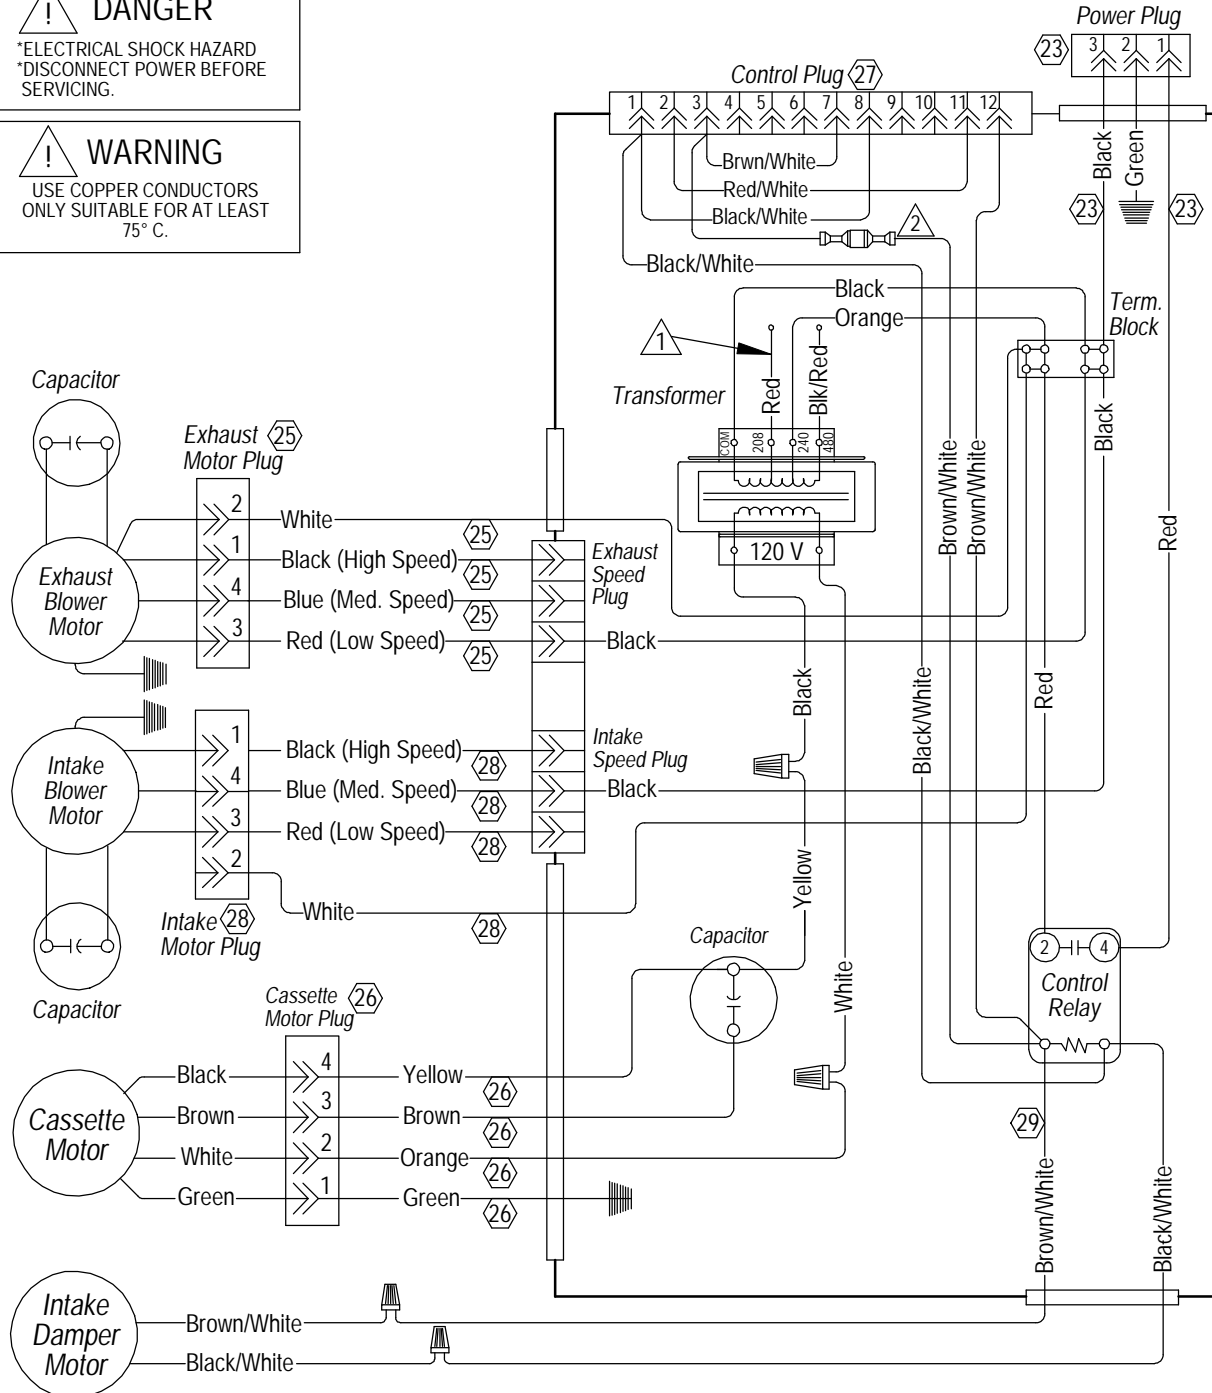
! DANGER
*ELECTRICAL SHOCK HAZARD
*DISCONNECT POWER BEFORE SERVICING.

! WARNING
USE COPPER CONDUCTORS ONLY SUITABLE FOR AT LEAST 75° C.

Power Plug
23 3 2 1

Control Plug 27
1 2 3 4 5 6 7 8 9 10 11 12

Brwn/White
Red/White
Black/White
2
Black/White
Black
Green
23 23
Black
Orange
Term. Block
1
Red
Blk/Red
Transformer
COM 208 240 480
120 V
Black
Capacitor
Exhaust 25 Motor Plug
2 White
1 Black (High Speed) 25
4 Blue (Med. Speed) 25
3 Red (Low Speed) 25
25
Exhaust Blower Motor
Exhaust Speed Plug
Black
Brown/White
Brown/White
Red
Black
Black/White
Red
Intake Blower Motor
1 Black (High Speed) 28
4 Blue (Med. Speed) 28
3 Red (Low Speed) 28
2 White 28
Intake Speed Plug
Black
Yellow
Intake 28 Motor Plug
Capacitor
Capacitor
Cassette 26 Motor Plug
White
2 4
Control Relay
Cassette Motor
Black 4 Yellow 26
Brown 3 Brown 26
White 2 Orange 26
Green 1 Green 26
29
Brown/White
Black/White
Intake Damper Motor
Brown/White
Black/White